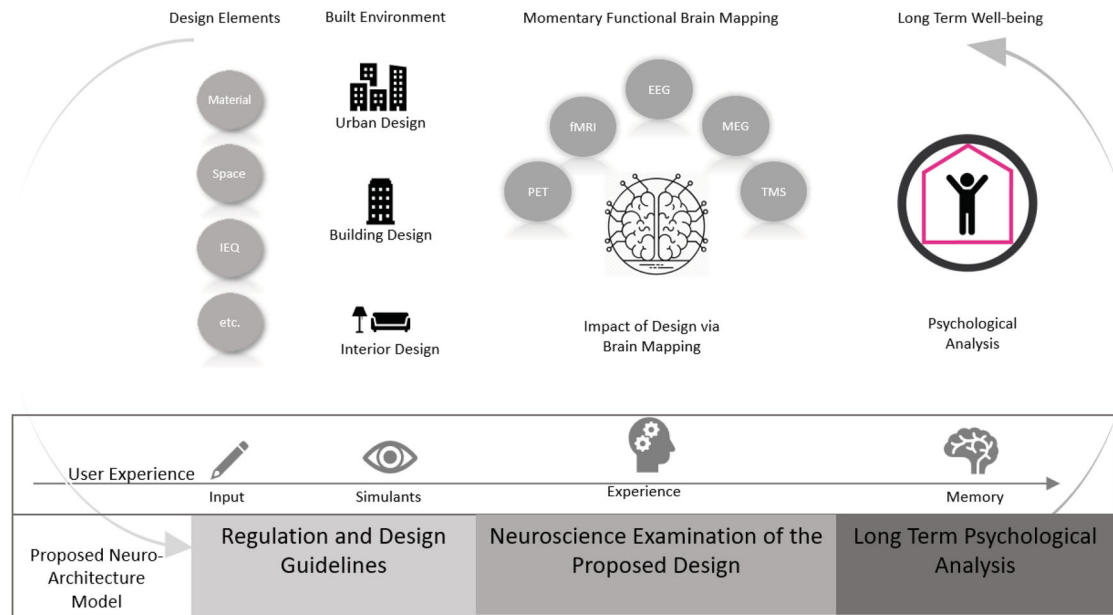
Design Elements

Built Environment

Momentary Functional Brain Mapping

Long Term Well-being

Material

Space

IEQ

etc.

Urban Design

Building Design

Interior Design

EEG

fMRI

MEG

PET

TMS

Impact of Design via Brain Mapping

Psychological Analysis

User Experience

Input

Simulants

Experience

Memory

| Proposed Neuro-Architecture Model | Regulation and Design Guidelines | Neuroscience Examination of the Proposed Design | Long Term Psychological Analysis |
|---|---|---|---|